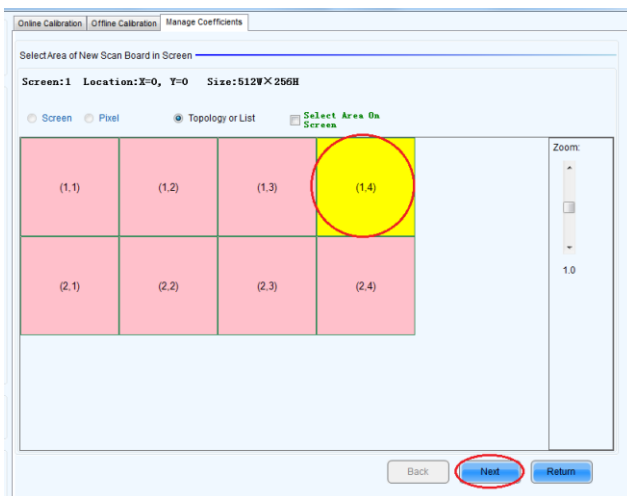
Online Calibration | Offline Calibration | Manage Coefficients

Select Area of New Scan Board in Screen

Screen:1 Location:X=0, Y=0 Size:512W×256H

Screen Pixel Topology or List Select Area On Screen

| (1,1) | (1,2) | (1,3) | (1,4) |
|---|---|---|---|
| (2,1) | (2,2) | (2,3) | (2,4) |

Zoom:

1.0

Back Next Return